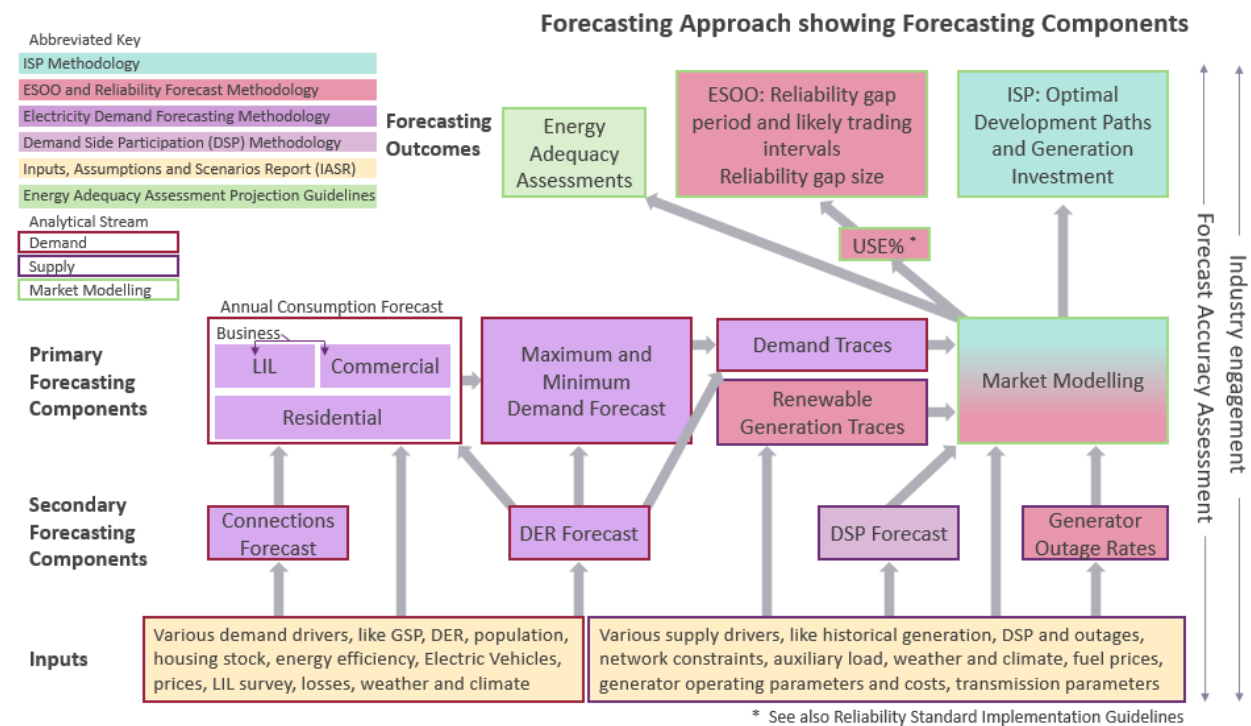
Forecasting Approach showing Forecasting Components

Abbreviated Key
ISP Methodology
ESOO and Reliability Forecast Methodology
Electricity Demand Forecasting Methodology
Demand Side Participation (DSP) Methodology
Inputs, Assumptions and Scenarios Report (IASR)
Energy Adequacy Assessment Projection Guidelines
Analytical Stream
Demand
Supply
Market Modelling

Forecasting Outcomes

Energy Adequacy Assessments

ESOO: Reliability gap period and likely trading intervals
Reliability gap size

ISP: Optimal Development Paths and Generation Investment

USE% *

Primary Forecasting Components

Annual Consumption Forecast
Business
LIL
Commercial
Residential

Maximum and Minimum Demand Forecast

Demand Traces

Renewable Generation Traces

Market Modelling

Secondary Forecasting Components

Connections Forecast

DER Forecast

DSP Forecast

Generator Outage Rates

Inputs

Various demand drivers, like GSP, DER, population, housing stock, energy efficiency, Electric Vehicles, prices, LIL survey, losses, weather and climate

Various supply drivers, like historical generation, DSP and outages, network constraints, auxiliary load, weather and climate, fuel prices, generator operating parameters and costs, transmission parameters

Industry engagement
Forecast Accuracy Assessment

* See also Reliability Standard Implementation Guidelines